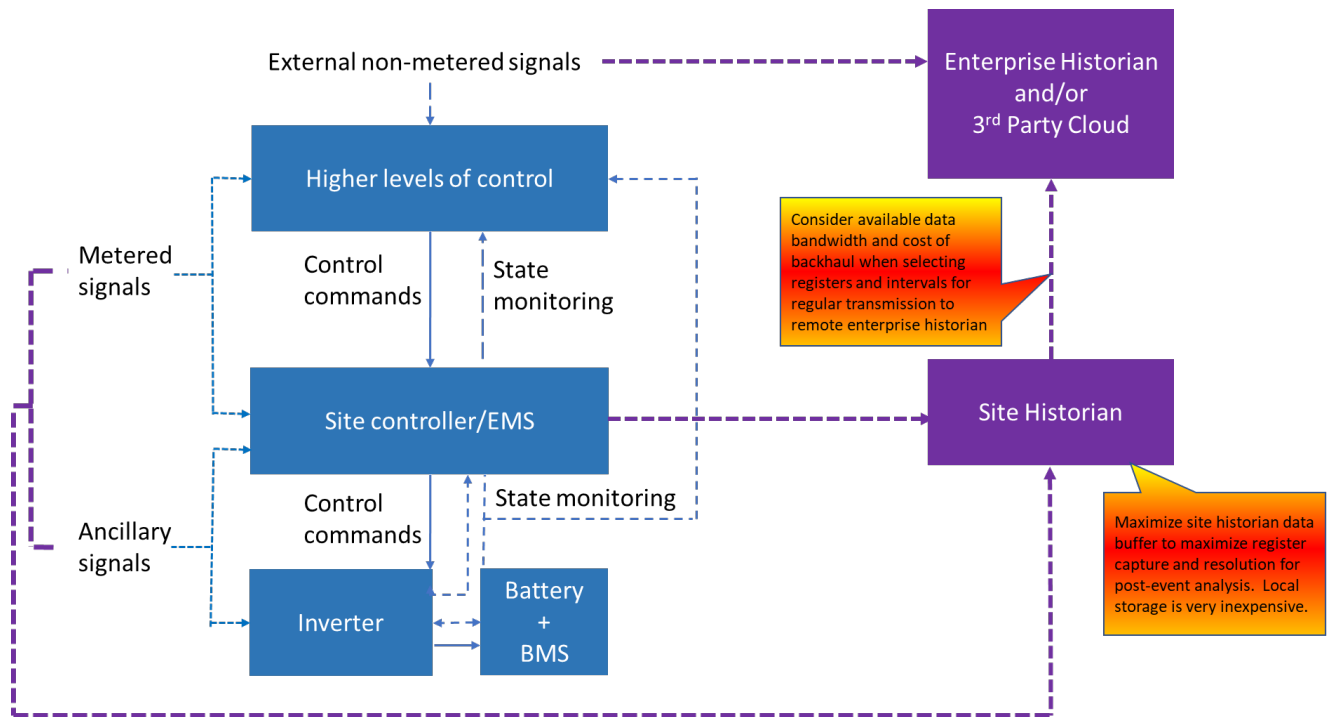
External non-metered signals

Enterprise Historian and/or 3$^{rd}$ Party Cloud

Higher levels of control

Consider available data bandwidth and cost of backhaul when selecting registers and intervals for regular transmission to remote enterprise historian

Metered signals

Control commands

State monitoring

Site controller/EMS

Site Historian

Control commands

State monitoring

Ancillary signals

Maximize site historian data buffer to maximize register capture and resolution for post-event analysis. Local storage is very inexpensive.

Inverter

Battery + BMS